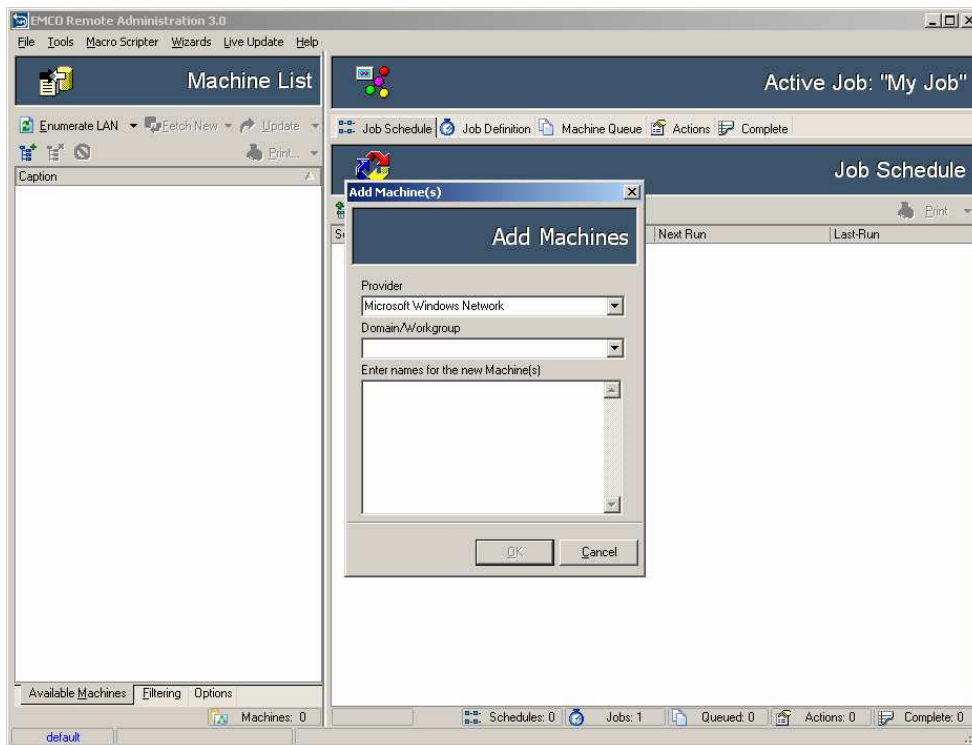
EMCO Remote Administration 3.0

File Tools Macro Scripter Wizards Live Update Help

Machine List

Active Job: "My Job"

Enumerate LAN Fetch New Update

Print...

Caption

Job Schedule Job Definition Machine Queue Actions Complete

Job Schedule

Print

Next Run Last-Run

Add Machine(s)

Add Machines

Provider

Microsoft Windows Network

Domain/Workgroup

Enter names for the new Machine(s)

OK Cancel

Available Machines Filtering Options

Machines: 0

Schedules: 0 Jobs: 1 Queued: 0 Actions: 0 Complete: 0

default